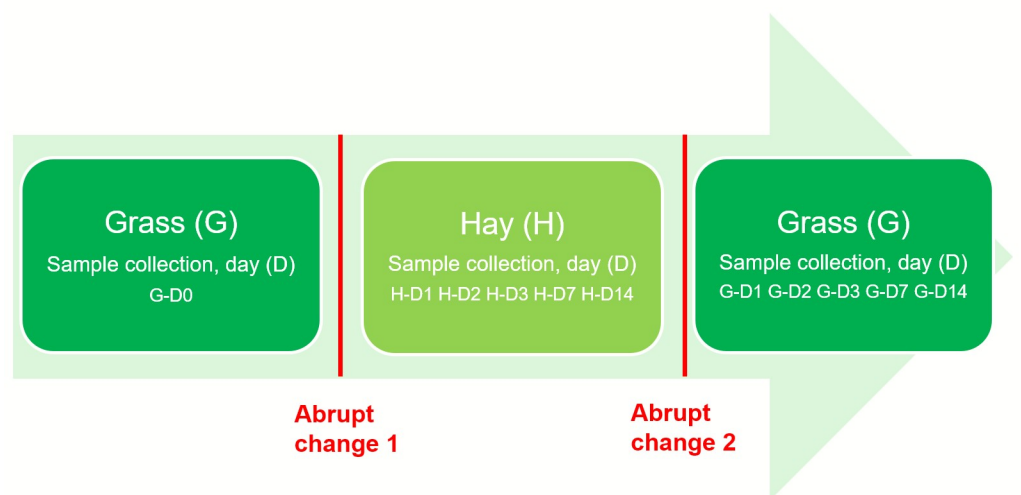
Grass (G)
Sample collection, day (D)
G-D0

Hay (H)
Sample collection, day (D)
H-D1 H-D2 H-D3 H-D7 H-D14

Grass (G)
Sample collection, day (D)
G-D1 G-D2 G-D3 G-D7 G-D14

Abrupt change 1

Abrupt change 2